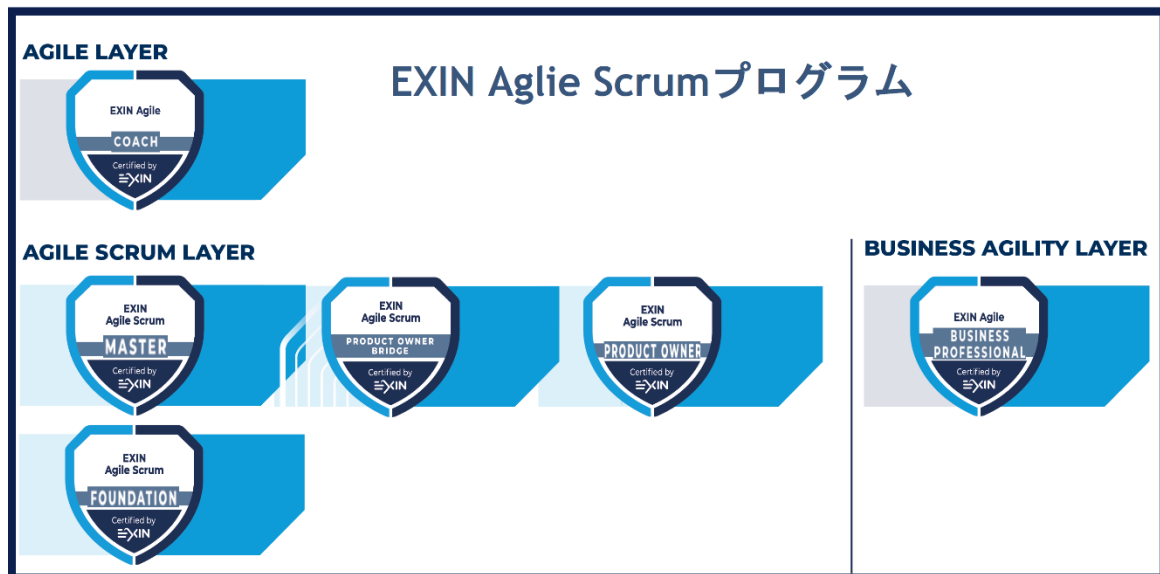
AGILE LAYER

EXIN Aglie Scrumプログラム

EXIN Agile
COACH
Certified by
EXIN

AGILE SCRUM LAYER

EXIN
Agile Scrum
MASTER
Certified by
EXIN

EXIN
Agile Scrum
PRODUCT OWNER BRIDGE
Certified by
EXIN

EXIN
Agile Scrum
PRODUCT OWNER
Certified by
EXIN

EXIN
Agile Scrum
FOUNDATION
Certified by
EXIN

BUSINESS AGILITY LAYER

EXIN Agile
BUSINESS PROFESSIONAL
Certified by
EXIN